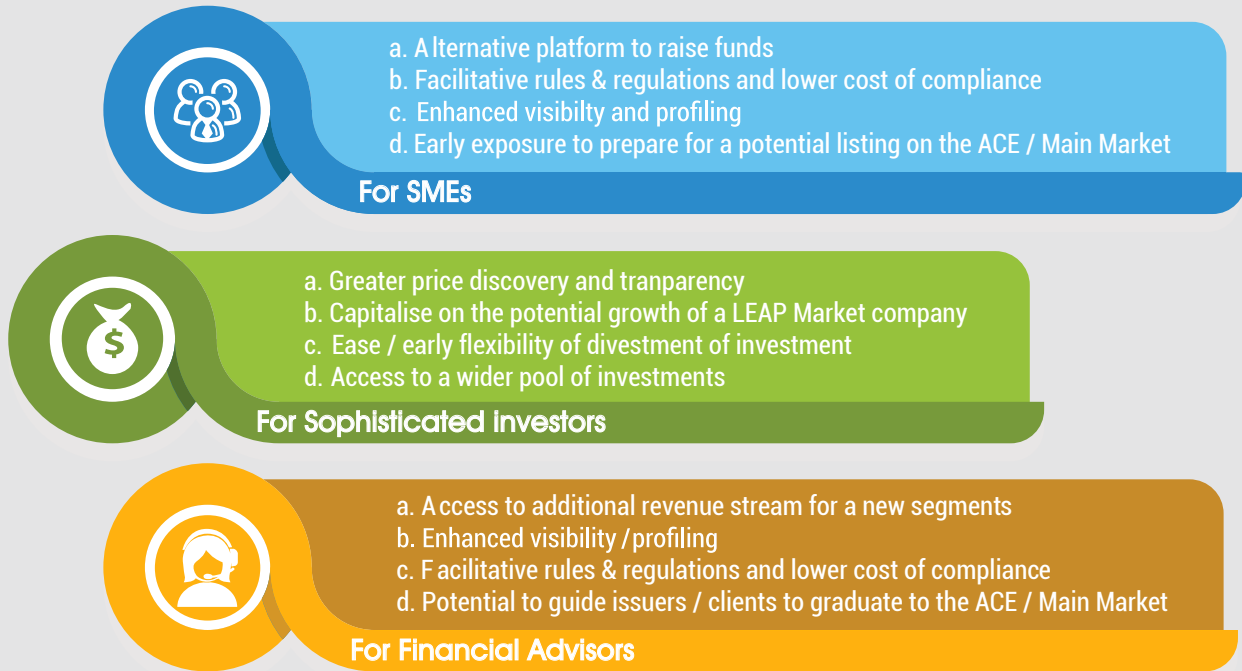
a. Alternative platform to raise funds
b. Facilitative rules & regulations and lower cost of compliance
c. Enhanced visibilty and profiling
d. Early exposure to prepare for a potential listing on the ACE / Main Market

For SMEs

a. Greater price discovery and tranparency
b. Capitalise on the potential growth of a LEAP Market company
c. Ease / early flexibility of divestment of investment
d. Access to a wider pool of investments

For Sophisticated investors

a. Access to additional revenue stream for a new segments
b. Enhanced visibility /profiling
c. Facilitative rules & regulations and lower cost of compliance
d. Potential to guide issuers / clients to graduate to the ACE / Main Market

For Financial Advisors